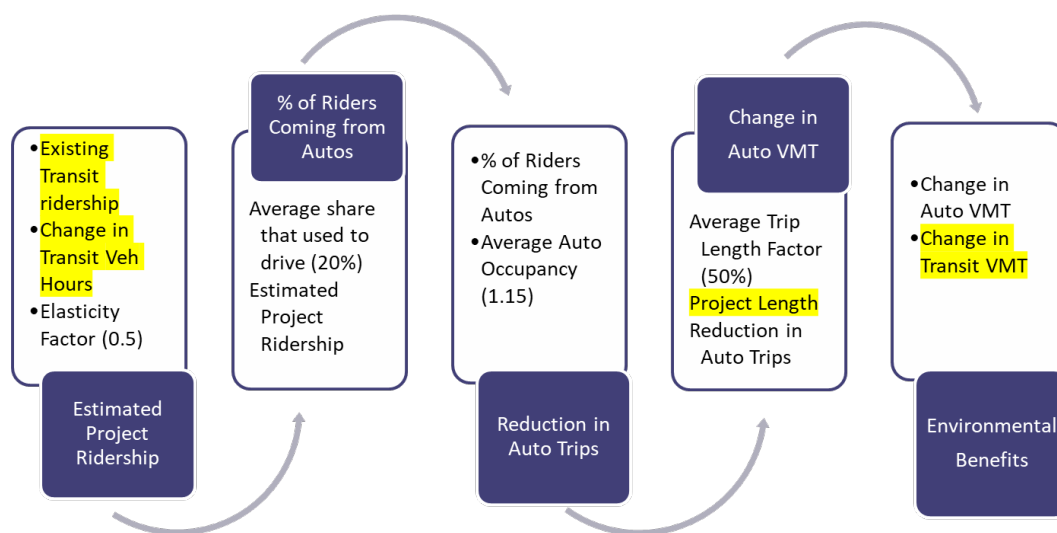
• Existing Transit ridership
• Change in Transit Veh Hours
• Elasticity Factor (0.5)

Estimated Project Ridership

% of Riders Coming from Autos

Average share that used to drive (20%)
Estimated Project Ridership

• % of Riders Coming from Autos
• Average Auto Occupancy (1.15)

Reduction in Auto Trips

Change in Auto VMT

Average Trip Length Factor (50%)
Project Length
Reduction in Auto Trips

• Change in Auto VMT
• Change in Transit VMT

Environmental Benefits